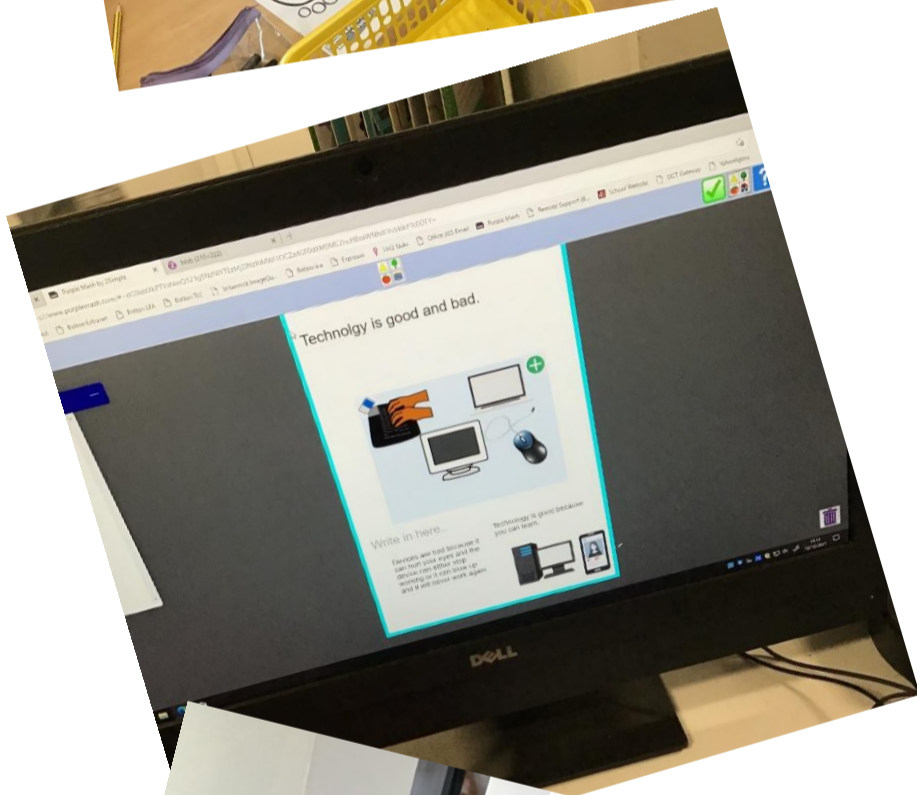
Purple Mash by 2Simple

Technolgy is good and bad.

Write in here...

Devices are bad because it can hurt your eyes and the device can either stop working or it can blow up and it will never work again

Technology is good because you can learn.

Purple Mash

School Website

Office 365 Email

DELL